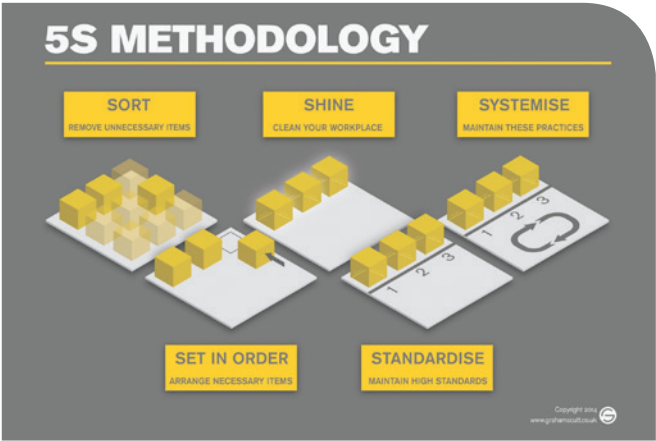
5S METHODOLOGY

SORT
REMOVE UNNECESSARY ITEMS

SHINE
CLEAN YOUR WORKPLACE

SYSTEMISE
MAINTAIN THESE PRACTICES

1 2 3

1 2 3

SET IN ORDER
ARRANGE NECESSARY ITEMS

STANDARDISE
MAINTAIN HIGH STANDARDS

Copyright 2014
www.grahamscott.co.uk